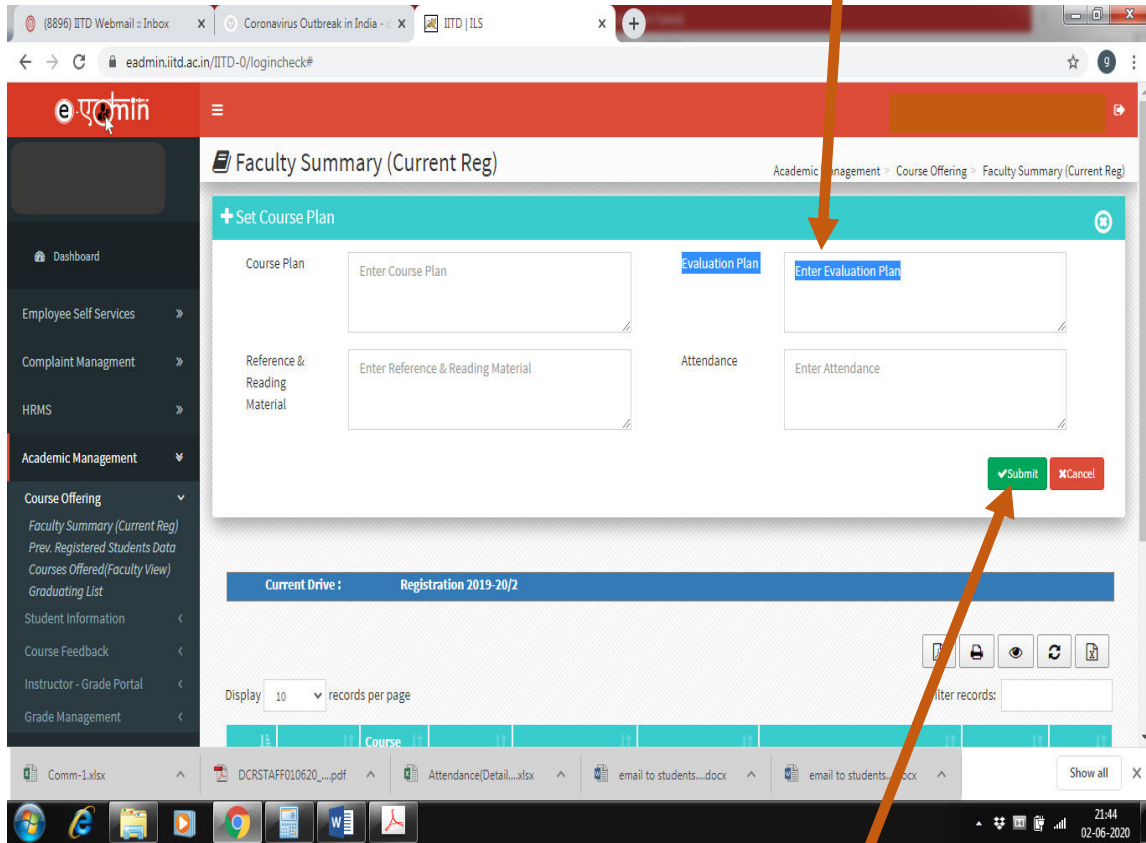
(8896) IITD Webmail :: Inbox
Coronavirus Outbreak in India - c
IITD | ILS

eadmin.iitd.ac.in/IITD-0/logincheck#

e-एडमिन

Faculty Summary (Current Reg)

Academic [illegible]nagement > Course Offering > Faculty Summary (Current Reg)

Dashboard
Employee Self Services
Complaint Managment
HRMS
Academic Management
Course Offering
Faculty Summary (Current Reg)
Prev. Registered Students Data
Courses Offered(Faculty View)
Graduating List
Student Information
Course Feedback
Instructor - Grade Portal
Grade Management

Set Course Plan

Course Plan
Enter Course Plan

Evaluation Plan
Enter Evaluation Plan

Reference & Reading Material
Enter Reference & Reading Material

Attendance
Enter Attendance

Submit
Cancel

Current Drive :
Registration 2019-20/2

Display 10 records per page
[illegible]ilter records:

Course

Comm-1.xlsx
DCRSTAFF010620_....pdf
Attendance(Detail....xlsx
email to students....docx
email to students....docx
Show all

21:44
02-06-2020